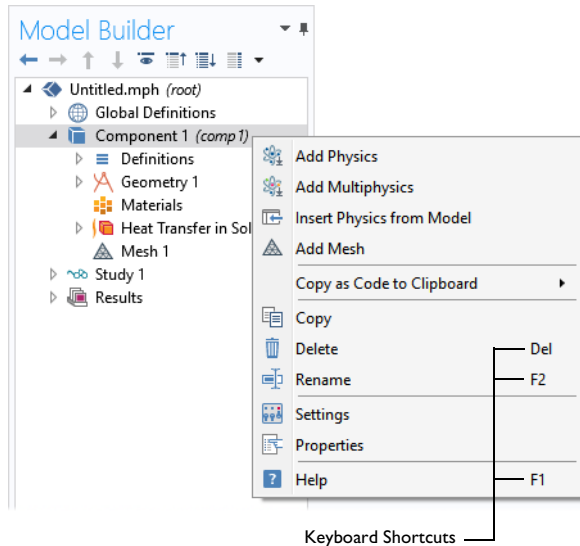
Model Builder

Untitled.mph (root)
Global Definitions
Component 1 (comp1)
Definitions
Geometry 1
Materials
Heat Transfer in Sol
Mesh 1
Study 1
Results

Add Physics
Add Multiphysics
Insert Physics from Model
Add Mesh
Copy as Code to Clipboard
Copy
Delete
Rename
Settings
Properties
Help

Del
F2
F1

Keyboard Shortcuts